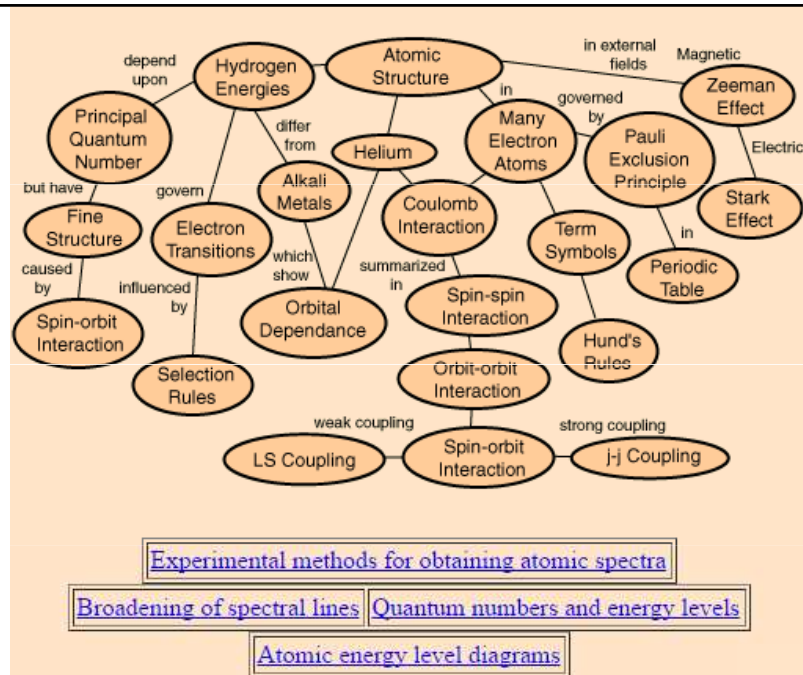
Atomic Structure

Hydrogen Energies

depend upon

Principal Quantum Number

but have

Fine Structure

caused by

Spin-orbit Interaction

govern

Electron Transitions

influenced by

Selection Rules

differ from

Alkali Metals

which show

Orbital Dependance

Helium

in

Many Electron Atoms

Coulomb Interaction

summarized in

Spin-spin Interaction

Orbit-orbit Interaction

Term Symbols

Hund's Rules

governed by

Pauli Exclusion Principle

in

Periodic Table

in external fields

Magnetic

Zeeman Effect

Electric

Stark Effect

weak coupling

LS Coupling

Spin-orbit Interaction

strong coupling

j-j Coupling

Experimental methods for obtaining atomic spectra

Broadening of spectral lines

Quantum numbers and energy levels

Atomic energy level diagrams